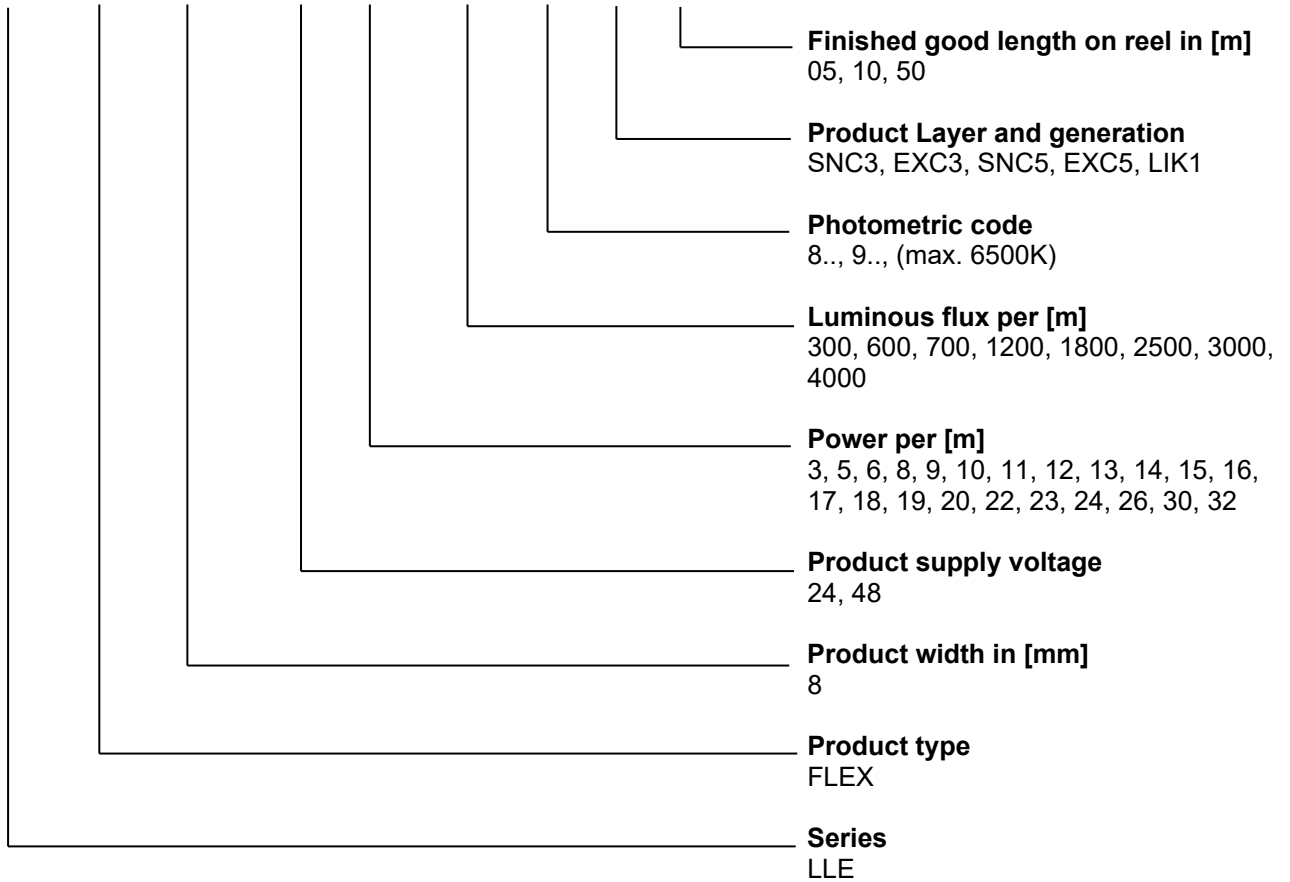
**Finished good length on reel in [m]**
05, 10, 50

**Product Layer and generation**
SNC3, EXC3, SNC5, EXC5, LIK1

**Photometric code**
8.., 9.., (max. 6500K)

**Luminous flux per [m]**
300, 600, 700, 1200, 1800, 2500, 3000, 4000

**Power per [m]**
3, 5, 6, 8, 9, 10, 11, 12, 13, 14, 15, 16, 17, 18, 19, 20, 22, 23, 24, 26, 30, 32

**Product supply voltage**
24, 48

**Product width in [mm]**
8

**Product type**
FLEX

**Series**
LLE